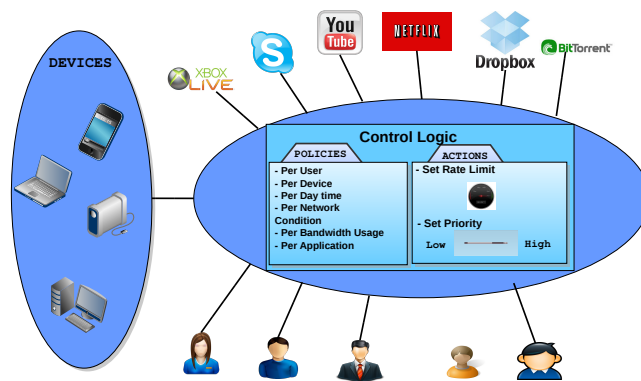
DEVICES

XBOX LIVE

You Tube

NETFLIX

Dropbox

BitTorrent

Control Logic

POLICIES

- Per User
- Per Device
- Per Day time
- Per Network Condition
- Per Bandwidth Usage
- Per Application

ACTIONS

- Set Rate Limit

- Set Priority

Low High